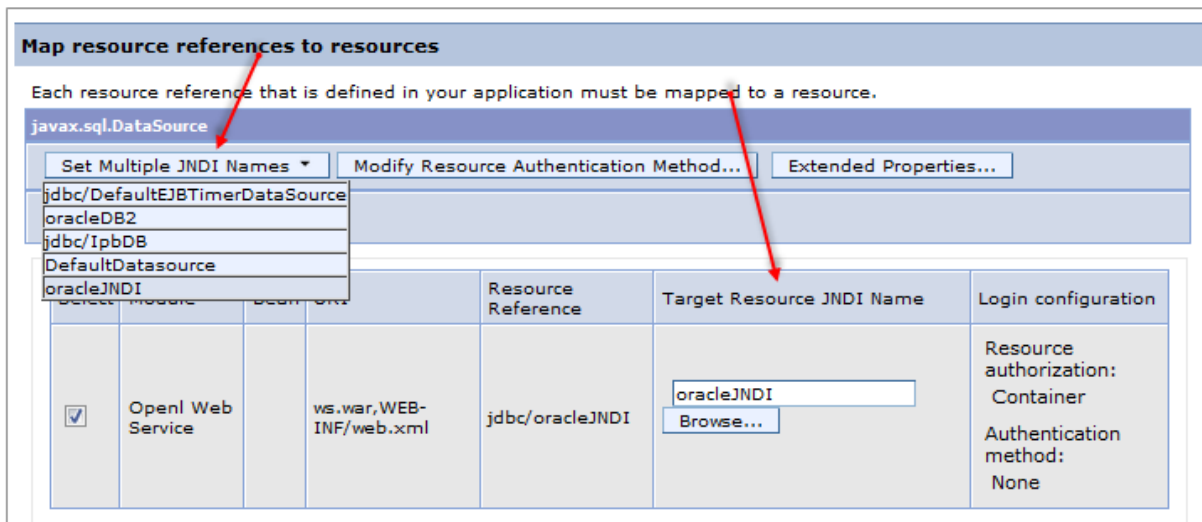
Map resource references to resources

Each resource reference that is defined in your application must be mapped to a resource.

javax.sql.DataSource

Set Multiple JNDI Names ▾ | Modify Resource Authentication Method... | Extended Properties...

jdbc/DefaultEJBTimerDataSource
oracleDB2
jdbc/IpbDB
DefaultDatasource
oracleJNDI

| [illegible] | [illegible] | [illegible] | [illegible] | Resource Reference | Target Resource JNDI Name | Login configuration |
|---|---|---|---|---|---|---|
| ☑ | Openl Web Service | | ws.war,WEB-INF/web.xml | jdbc/oracleJNDI | oracleJNDI Browse... | Resource authorization: Container Authentication method: None |